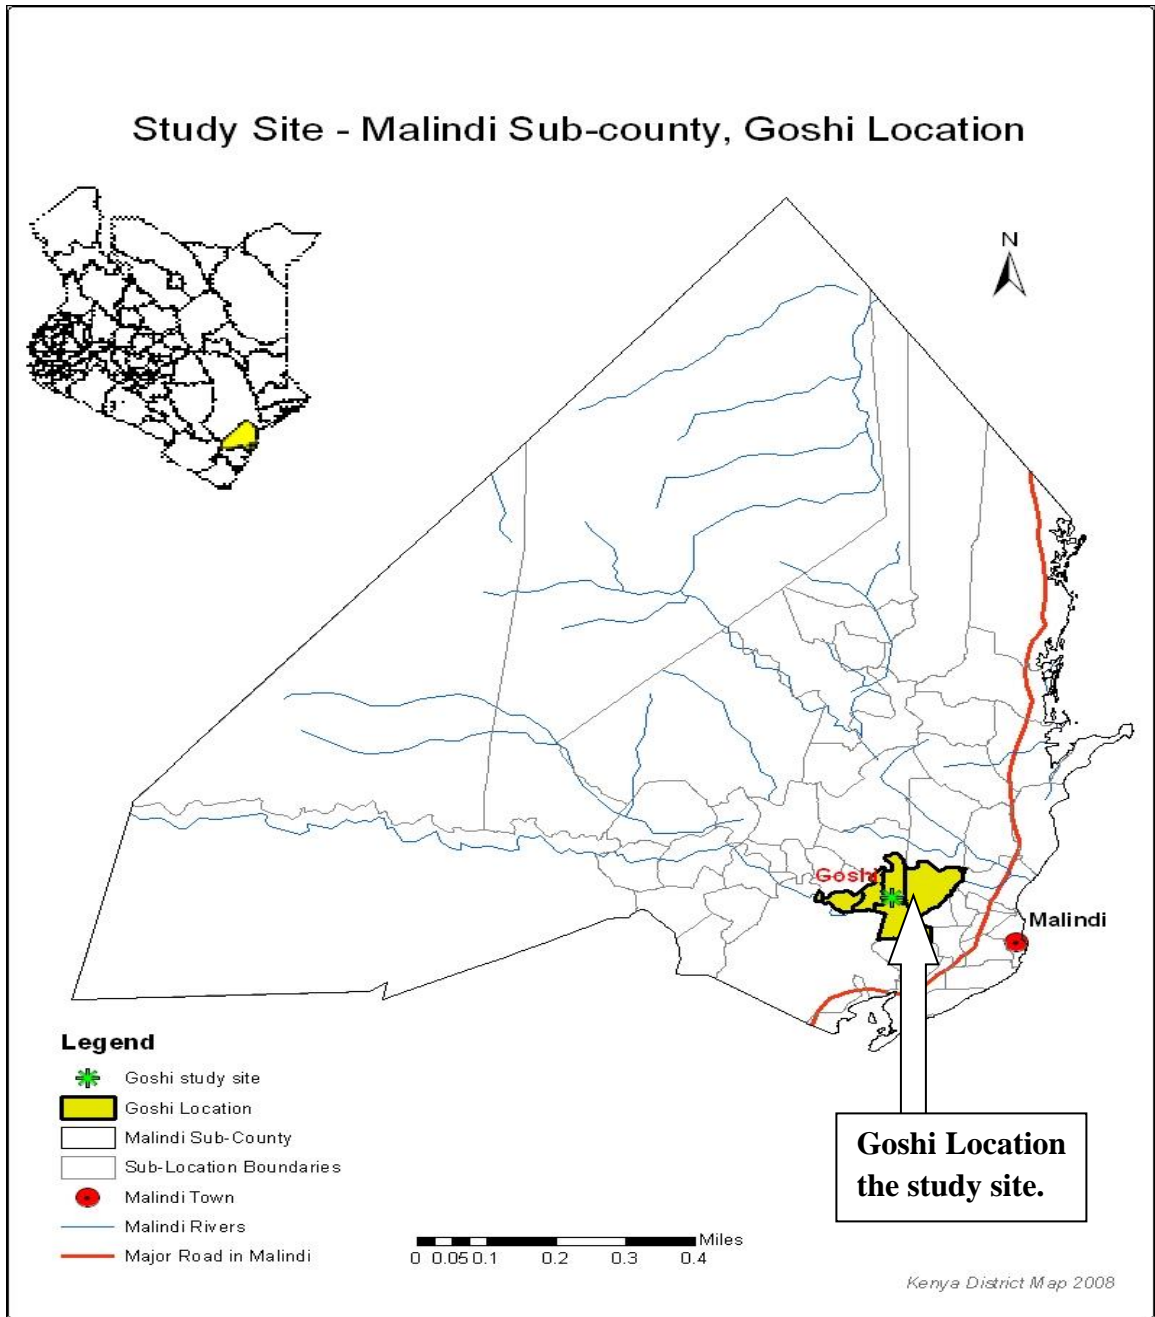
Study Site - Malindi Sub-county, Goshi Location

N

Goshi

Malindi

Legend

Goshi study site

Goshi Location

Malindi Sub-County

Sub-Location Boundaries

Malindi Town

Malindi Rivers

Major Road in Malindi

Miles

0 0.05 0.1 0.2 0.3 0.4

Goshi Location the study site.

Kenya District Map 2008